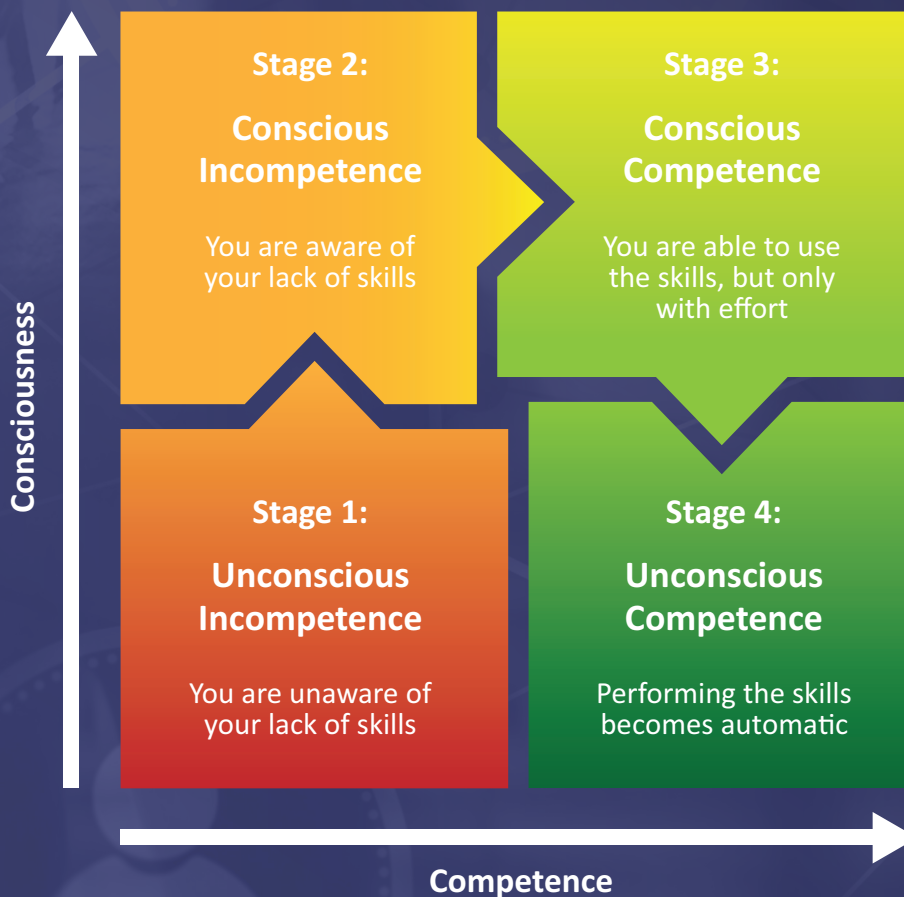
Stage 2:

Conscious Incompetence

You are aware of your lack of skills

Stage 3:

Conscious Competence

You are able to use the skills, but only with effort

Consciousness

Stage 1:

Unconscious Incompetence

You are unaware of your lack of skills

Stage 4:

Unconscious Competence

Performing the skills becomes automatic

Competence